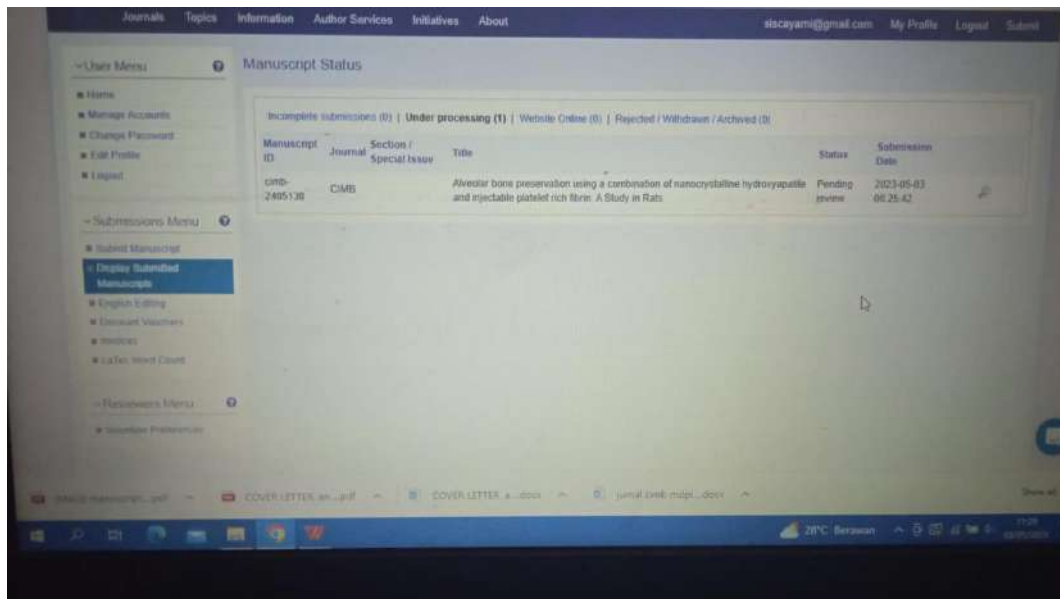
Journals Topics Information Author Services Initiatives About siscayami@gmail.com My Profile Logout Submit

User Menu

Home
Manage Accounts
Change Password
Edit Profile
Logout

Submissions Menu

Submit Manuscript
Display Submitted Manuscripts
English Editing
Discount Vouchers
Invoices
LaTeX Word Count

Reviewers Menu

Volunteer Preferences

Manuscript Status

Incomplete submissions (0) | Under processing (1) | Website Online (0) | Rejected / Withdrawn / Archived (0)

| Manuscript ID | Journal | Section / Special Issue | Title | Status | Submission Date |
|---|---|---|---|---|---|
| cimb-2405130 | CIMB | | Alveolar bone preservation using a combination of nanocrystalline hydroxyapatite and injectable platelet rich fibrin: A Study in Rats | Pending review | 2023-05-03 00:25:42 |

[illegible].pdf COVER LETTER an....pdf COVER LETTER a....docx jurnal cimb mdpi....docx Show all

28°C Berawan 11:28 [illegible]